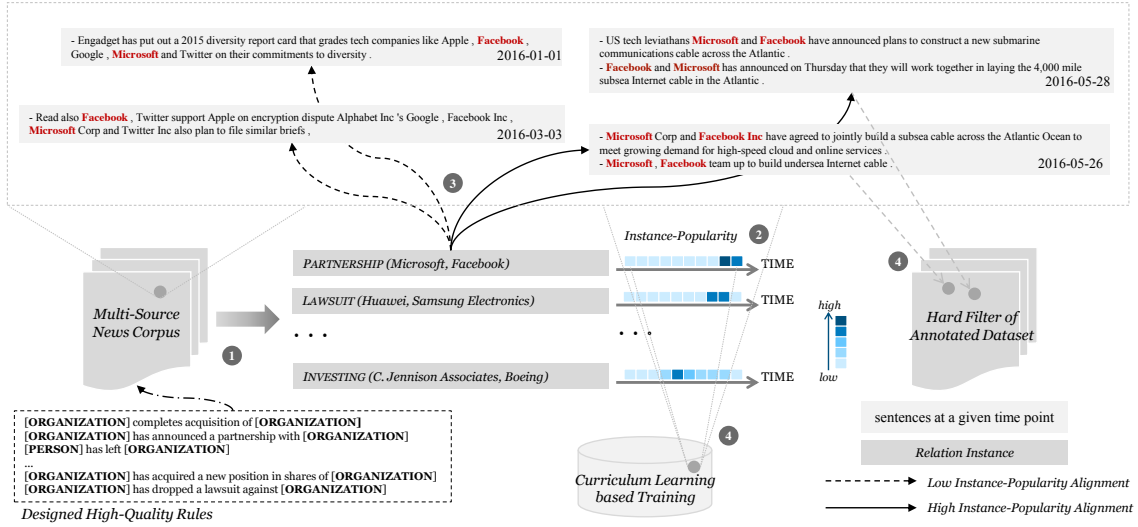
- Engadget has put out a 2015 diversity report card that grades tech companies like Apple , Facebook , Google , Microsoft and Twitter on their commitments to diversity .
2016-01-01

- Read also Facebook , Twitter support Apple on encryption dispute Alphabet Inc 's Google , Facebook Inc , Microsoft Corp and Twitter Inc also plan to file similar briefs ,
2016-03-03

- US tech leviathans Microsoft and Facebook have announced plans to construct a new submarine communications cable across the Atlantic .
- Facebook and Microsoft has announced on Thursday that they will work together in laying the 4,000 mile subsea Internet cable in the Atlantic .
2016-05-28

- Microsoft Corp and Facebook Inc have agreed to jointly build a subsea cable across the Atlantic Ocean to meet growing demand for high-speed cloud and online services .
- Microsoft , Facebook team up to build undersea Internet cable .
2016-05-26

3

Instance-Popularity 2

PARTNERSHIP (Microsoft, Facebook) TIME

LAWSUIT (Huawei, Samsung Electronics) TIME

· · · · · ◦

INVESTING (C. Jennison Associates, Boeing) TIME

high

low

Multi-Source News Corpus

1

4

Hard Filter of Annotated Dataset

4

Curriculum Learning based Training

[ORGANIZATION] completes acquisition of [ORGANIZATION]
[ORGANIZATION] has announced a partnership with [ORGANIZATION]
[PERSON] has left [ORGANIZATION]
...
[ORGANIZATION] has acquired a new position in shares of [ORGANIZATION]
[ORGANIZATION] has dropped a lawsuit against [ORGANIZATION]

Designed High-Quality Rules

sentences at a given time point

Relation Instance

Low Instance-Popularity Alignment

High Instance-Popularity Alignment